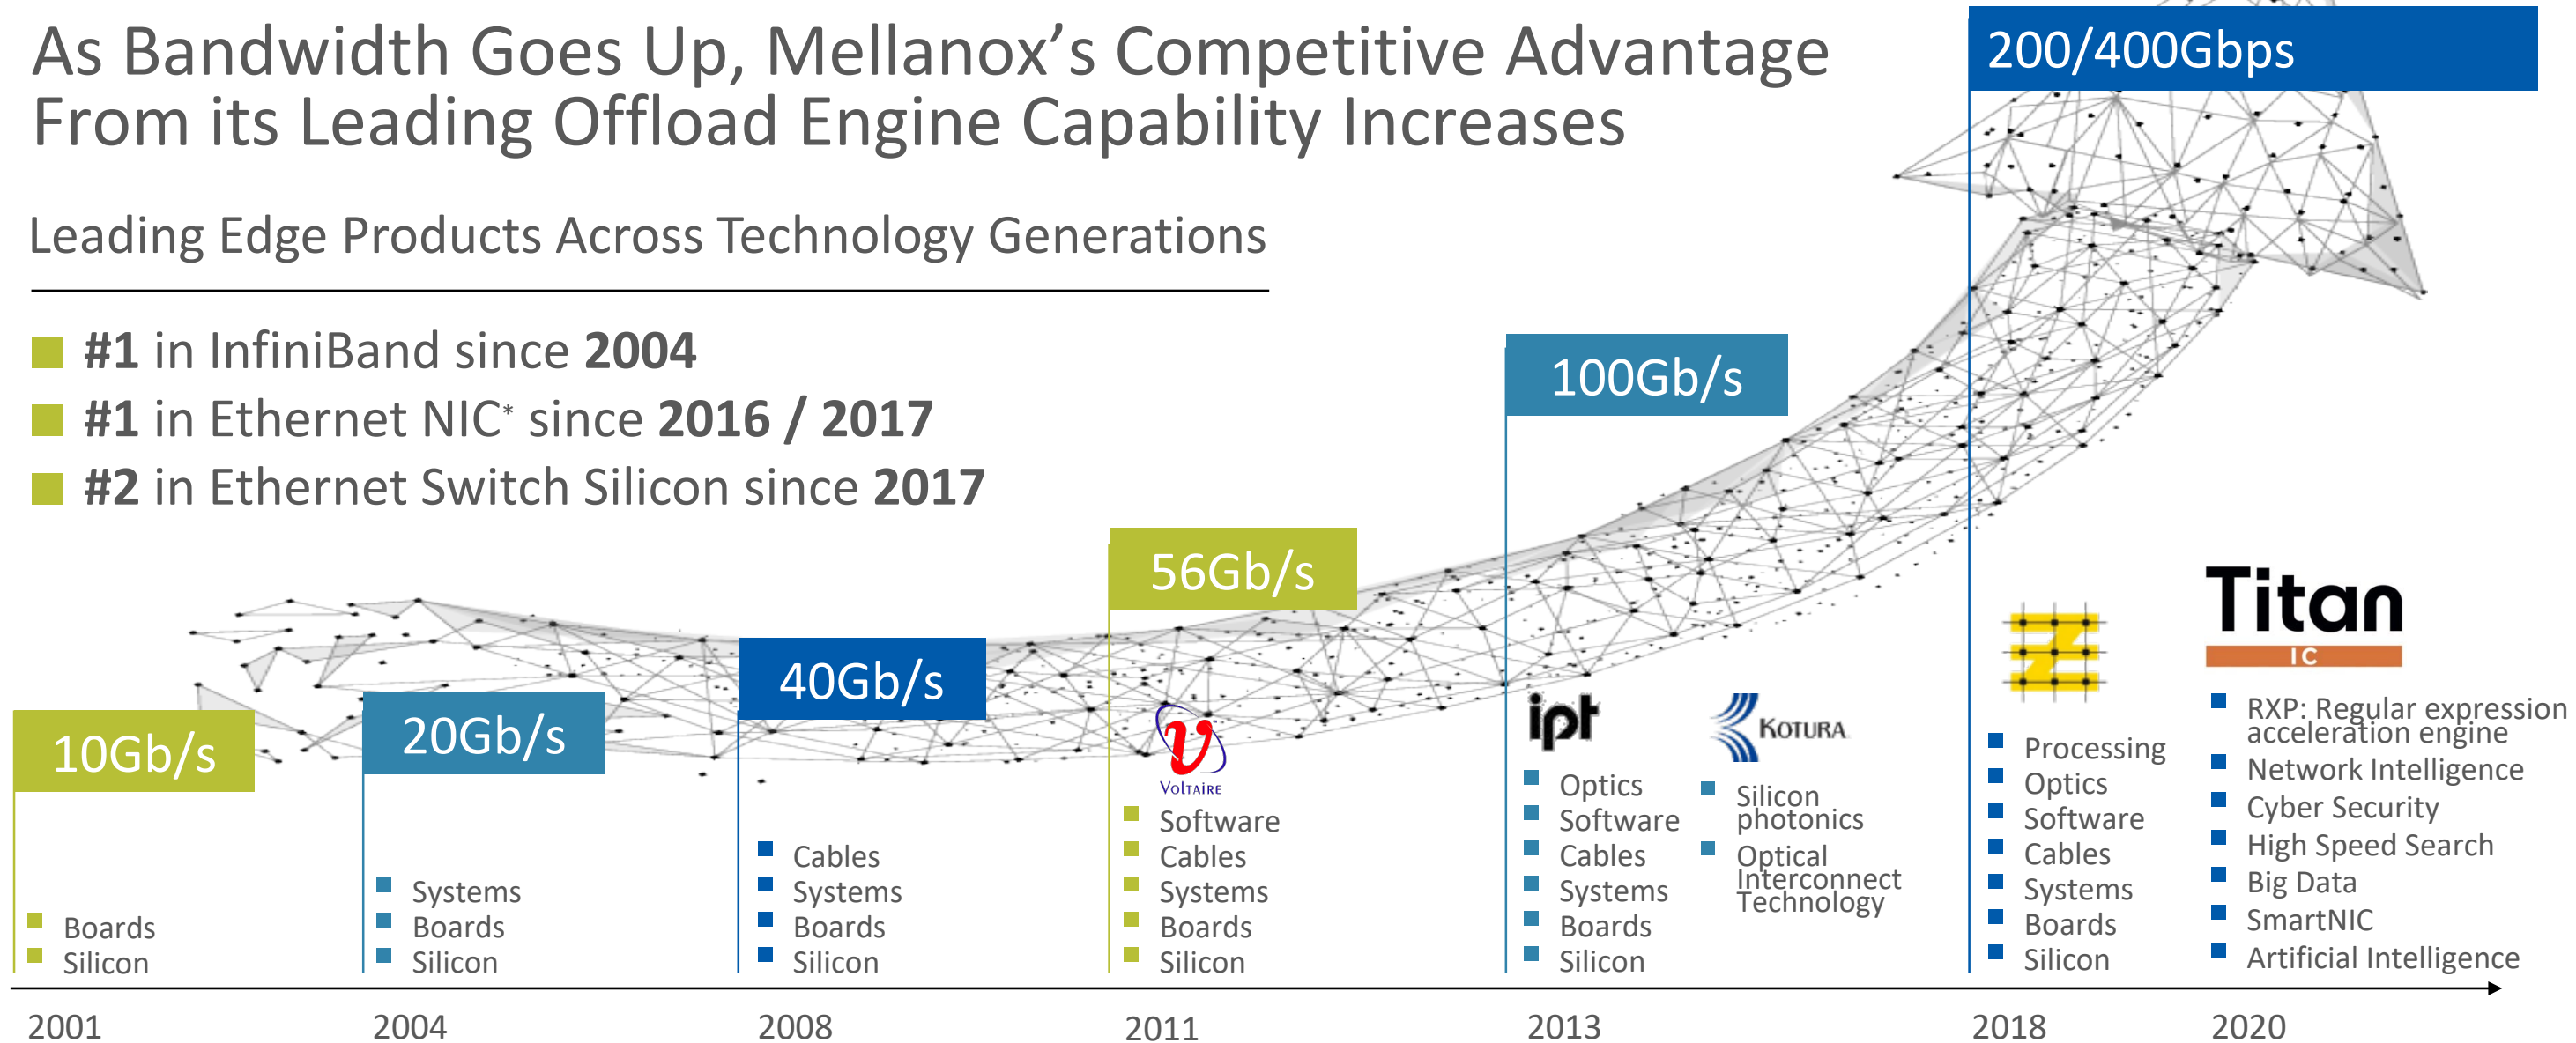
As Bandwidth Goes Up, Mellanox's Competitive Advantage From its Leading Offload Engine Capability Increases

Leading Edge Products Across Technology Generations

#1 in InfiniBand since 2004
#1 in Ethernet NIC* since 2016 / 2017
#2 in Ethernet Switch Silicon since 2017

200/400Gbps

100Gb/s

56Gb/s

40Gb/s

20Gb/s

10Gb/s

Boards
Silicon

Systems
Boards
Silicon

Cables
Systems
Boards
Silicon

Voltaire
Software
Cables
Systems
Boards
Silicon

ipt
Optics
Software
Cables
Systems
Boards
Silicon

Kotura
Silicon photonics
Optical Interconnect Technology

Processing
Optics
Software
Cables
Systems
Boards
Silicon

Titan IC
RXP: Regular expression acceleration engine
Network Intelligence
Cyber Security
High Speed Search
Big Data
SmartNIC
Artificial Intelligence

2001 2004 2008 2011 2013 2018 2020